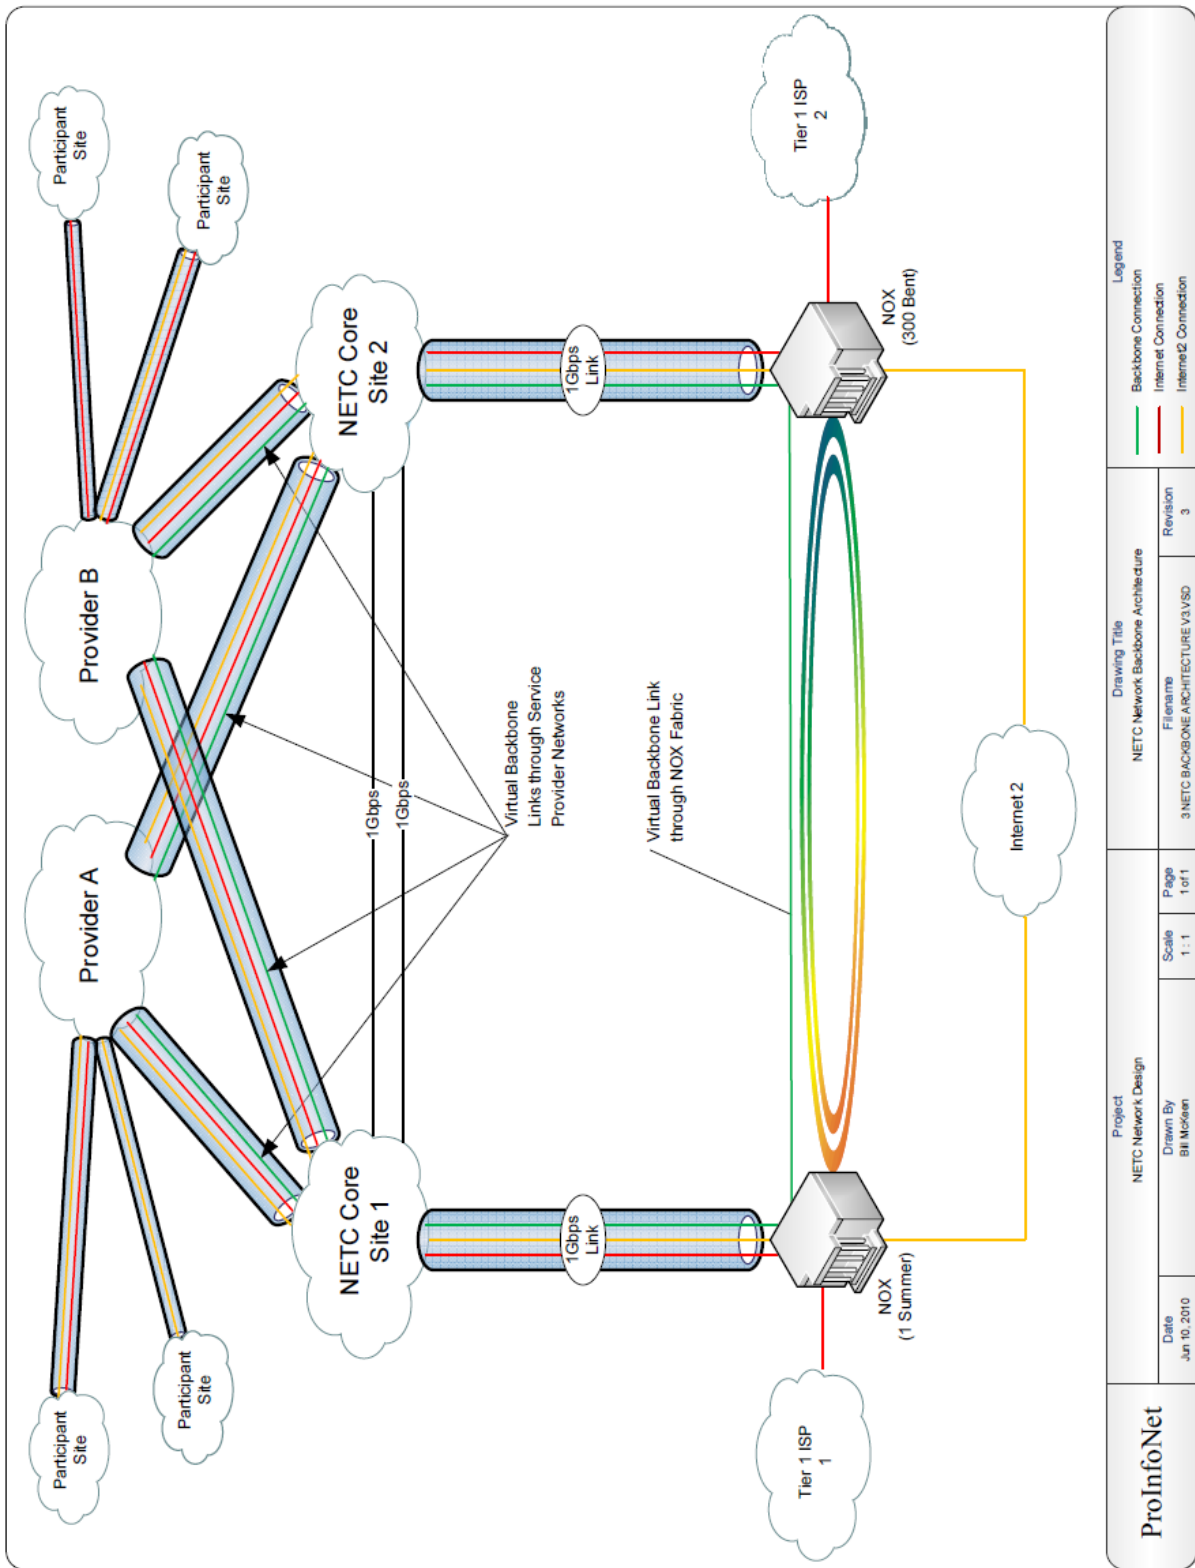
Participant Site

Participant Site

NETC Core Site 2

1Gbps Link

Tier 1 ISP 2

NOX (300 Bent)

Provider B

Provider A

1Gbps

1Gbps

Virtual Backbone Links through Service Provider Networks

Virtual Backbone Link through NOX Fabric

Internet 2

NETC Core Site 1

1Gbps Link

NOX (1 Summer)

Tier 1 ISP 1

Participant Site

Participant Site

ProInfoNet

| Date | Project | | | Drawing Title | | Legend |
|---|---|---|---|---|---|---|
| Jun 10, 2010 | NETC Network Design | | | NETC Network Backbone Architecture | | Backbone Connection |
| | Drawn By | Scale | Page | Filename | Revision | Internet Connection |
| | Bill McKeen | 1 : 1 | 1 of 1 | 3 NETC BACKBONE ARCHITECTURE V3.VSD | 3 | Internet2 Connection |